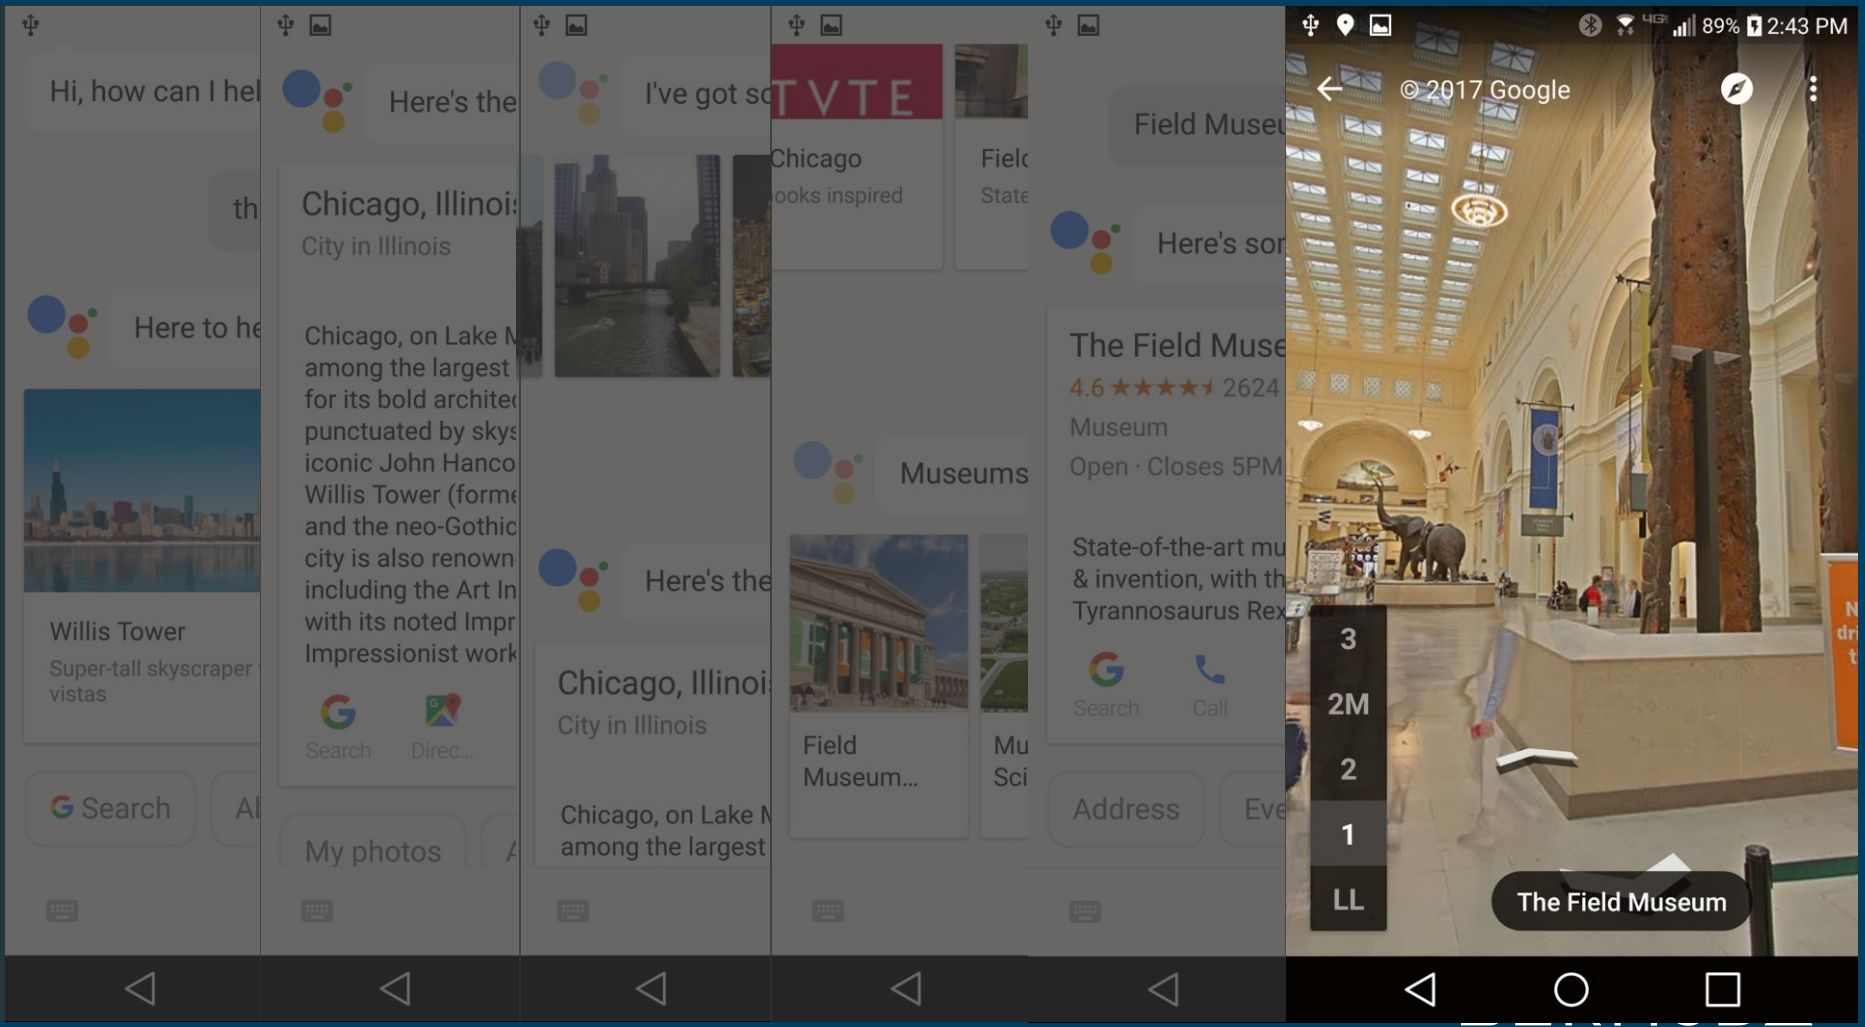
Hi, how can I hel

th

Here to he

Willis Tower
Super-tall skyscraper vistas

Search

Al

Here's the

Chicago, Illinoi
City in Illinois

Chicago, on Lake M among the largest for its bold archite punctuated by skys iconic John Hanco Willis Tower (forme and the neo-Gothic city is also renown including the Art In with its noted Impr Impressionist work

Search

Direc...

My photos

I've got sc

Here's the

Chicago, Illinoi
City in Illinois

Chicago, on Lake M among the largest

T V T E
Chicago
ooks inspired

Fielc
State

Museums

Field Museum...

Mu Sci

Field Museu

Here's sor

The Field Muse
4.6 ★★★★★ 2624
Museum
Open · Closes 5PM

State-of-the-art mu & invention, with th Tyrannosaurus Rex

Search

Call

Address

Eve

89% 2:43 PM

© 2017 Google

3
2M
2
1
LL

The Field Museum